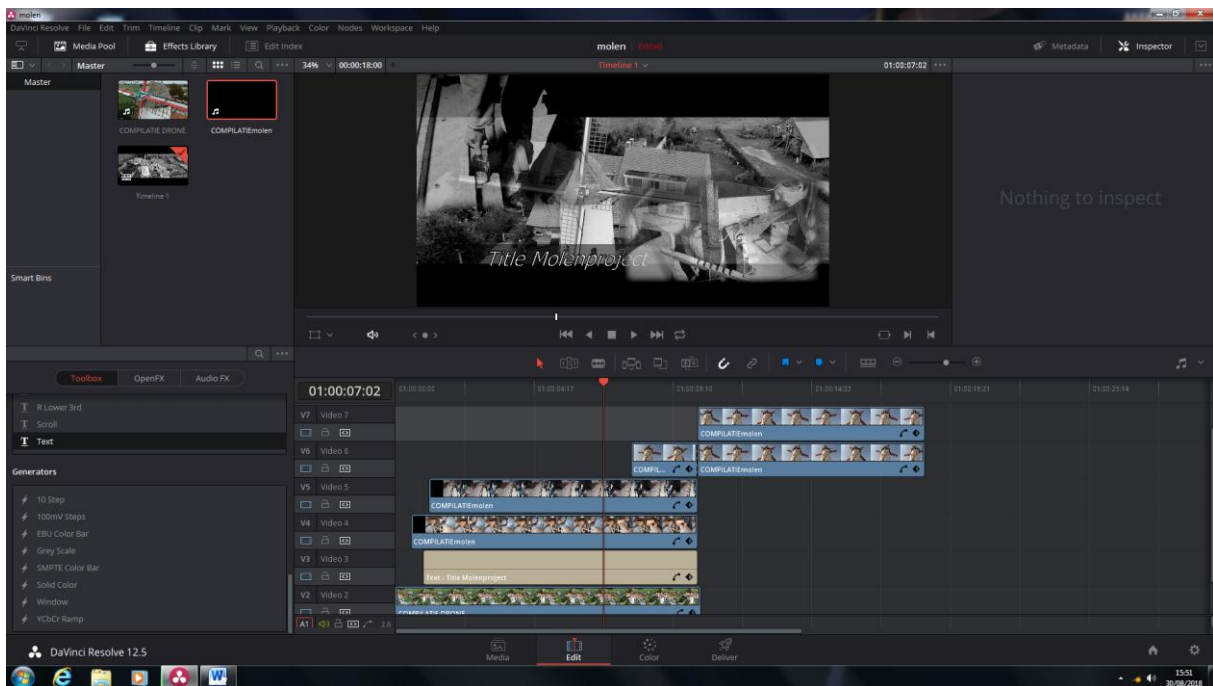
molen
DaVinci Resolve File Edit Trim Timeline Clip Mark View Playback Color Nodes Workspace Help
Media Pool Effects Library Edit Index
molen Edited
Metadata Inspector
Master 34% 00:00:18:00
Timeline 1
01:00:07:02
Master
COMPILATIE DRONE COMPILATIEmolen
Timeline 1
Title Molenproject
Nothing to inspect
Smart Bins
Toolbox OpenFX Audio FX
01:00:07:02
01:00:00:00 01:00:04:17 01:00:09:10 01:00:14:03 01:00:18:21 01:00:23:14
R Lower 3rd
Scroll
Text
Generators
10 Step
100mV Steps
EBU Color Bar
Grey Scale
SMPTE Color Bar
Solid Color
Window
YCbCr Ramp
V7 Video 7
V6 Video 6
V5 Video 5
V4 Video 4
V3 Video 3
V2 Video 2
A1 2.0
COMPILATIEmolen
COMPIL...
COMPILATIEmolen
COMPILATIEmolen
COMPILATIEmolen
COMPILATIEmolen
Text - Title Molenproject
COMPILATIE DRONE
DaVinci Resolve 12.5
Media Edit Color Deliver
15:51
30/08/2018